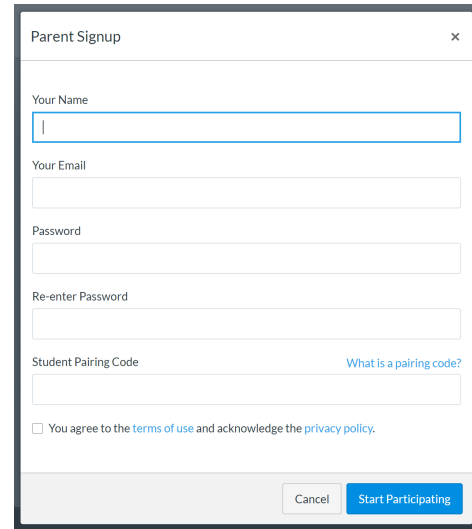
Parent Signup

×

Your Name

Your Email

Password

Re-enter Password

Student Pairing Code

What is a pairing code?

You agree to the terms of use and acknowledge the privacy policy.

Cancel

Start Participating